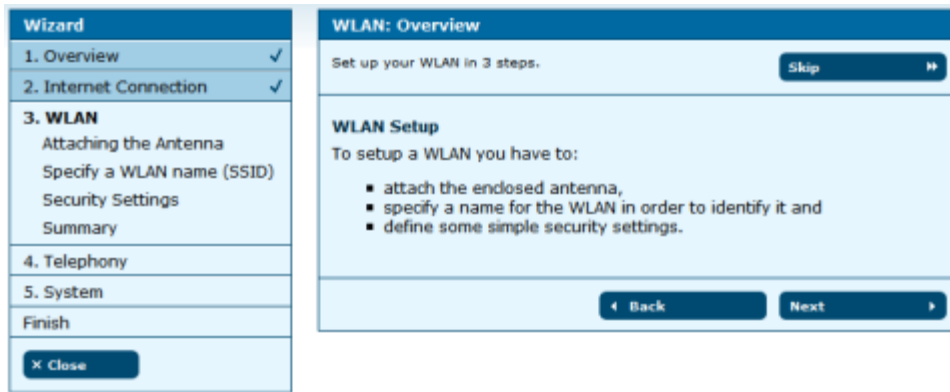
Wizard

1. Overview ✓

2. Internet Connection ✓

3. WLAN

Attaching the Antenna

Specify a WLAN name (SSID)

Security Settings

Summary

4. Telephony

5. System

Finish

× Close

WLAN: Overview

Set up your WLAN in 3 steps.

Skip

WLAN Setup

To setup a WLAN you have to:

- attach the enclosed antenna,
- specify a name for the WLAN in order to identify it and
- define some simple security settings.

Back

Next